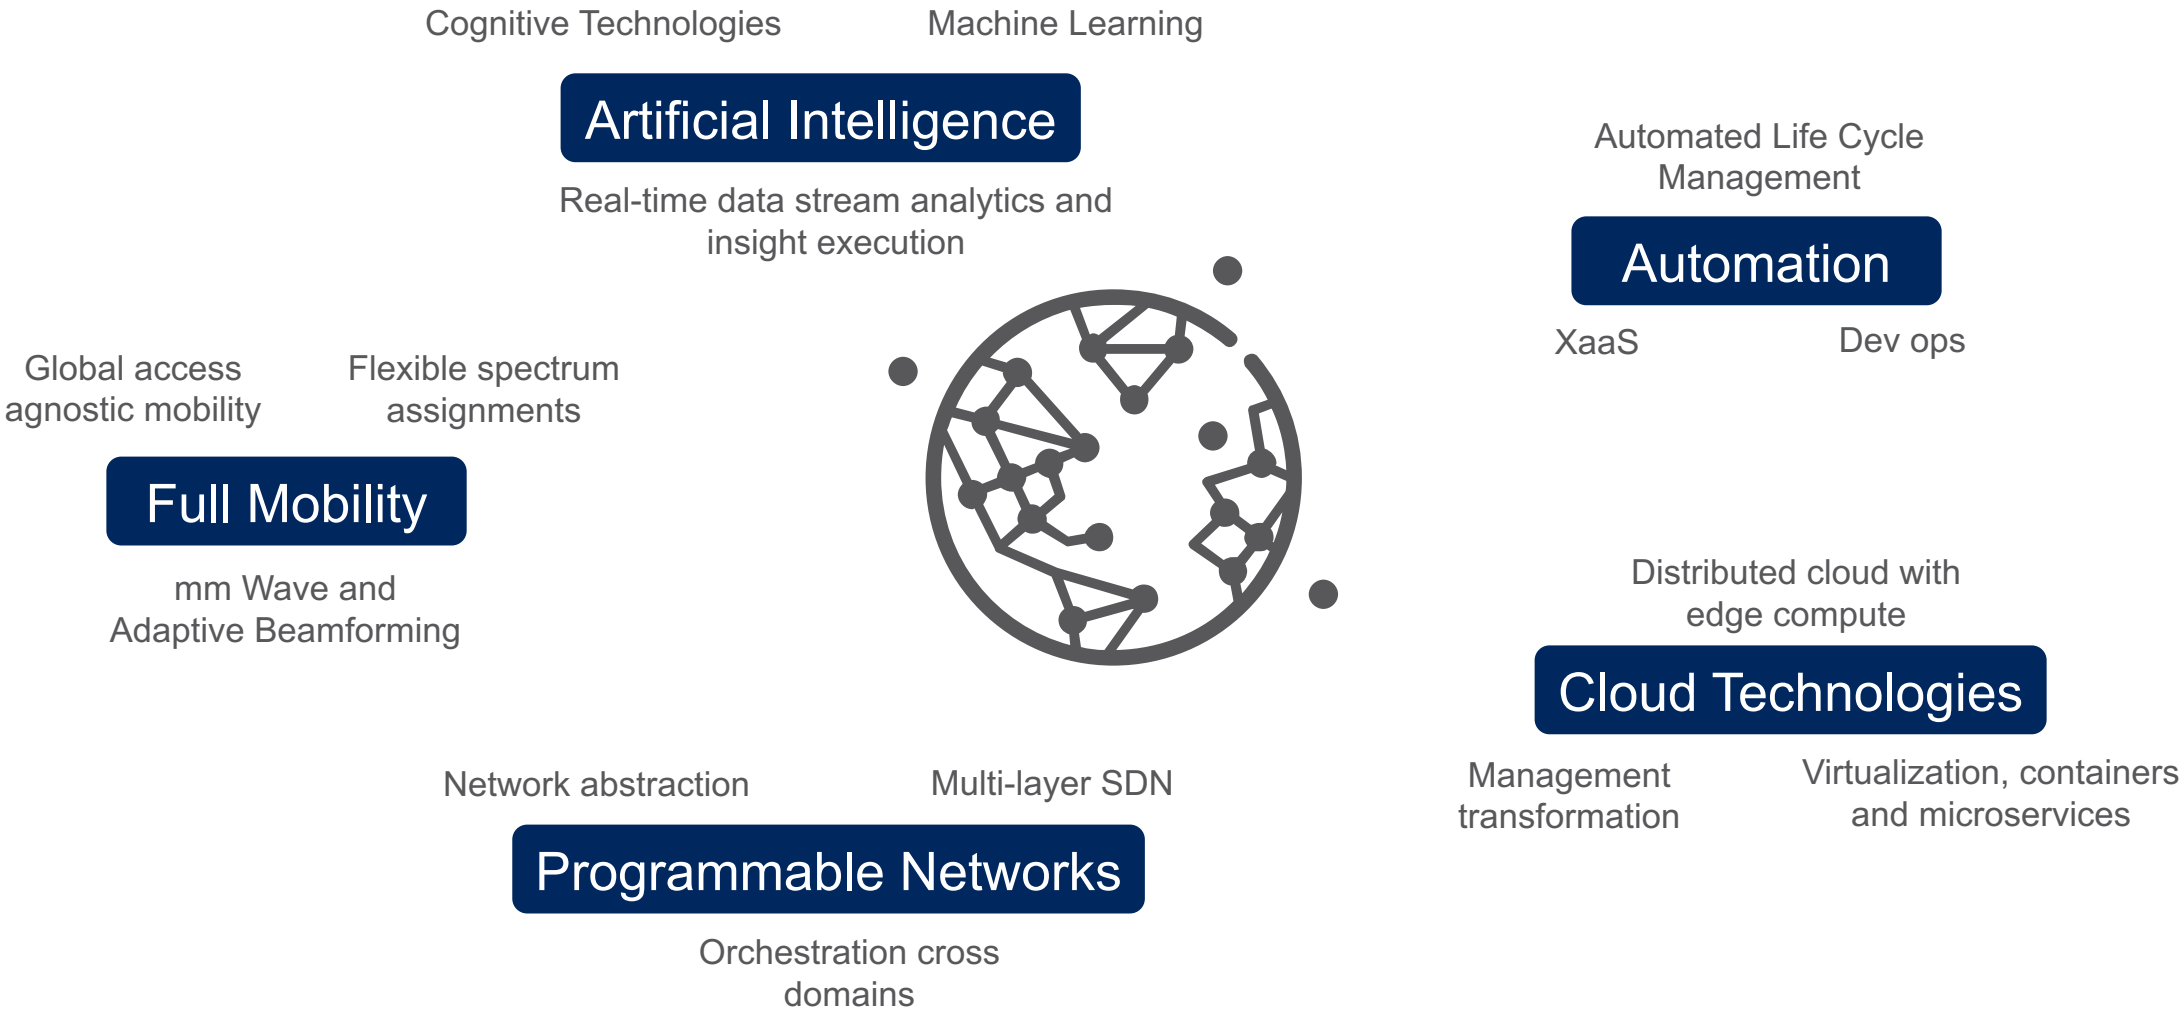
Cognitive Technologies

Machine Learning

Artificial Intelligence

Real-time data stream analytics and insight execution

Automated Life Cycle Management

Automation

XaaS

Dev ops

Global access agnostic mobility

Flexible spectrum assignments

Full Mobility

mm Wave and Adaptive Beamforming

Distributed cloud with edge compute

Cloud Technologies

Management transformation

Virtualization, containers and microservices

Network abstraction

Multi-layer SDN

Programmable Networks

Orchestration cross domains